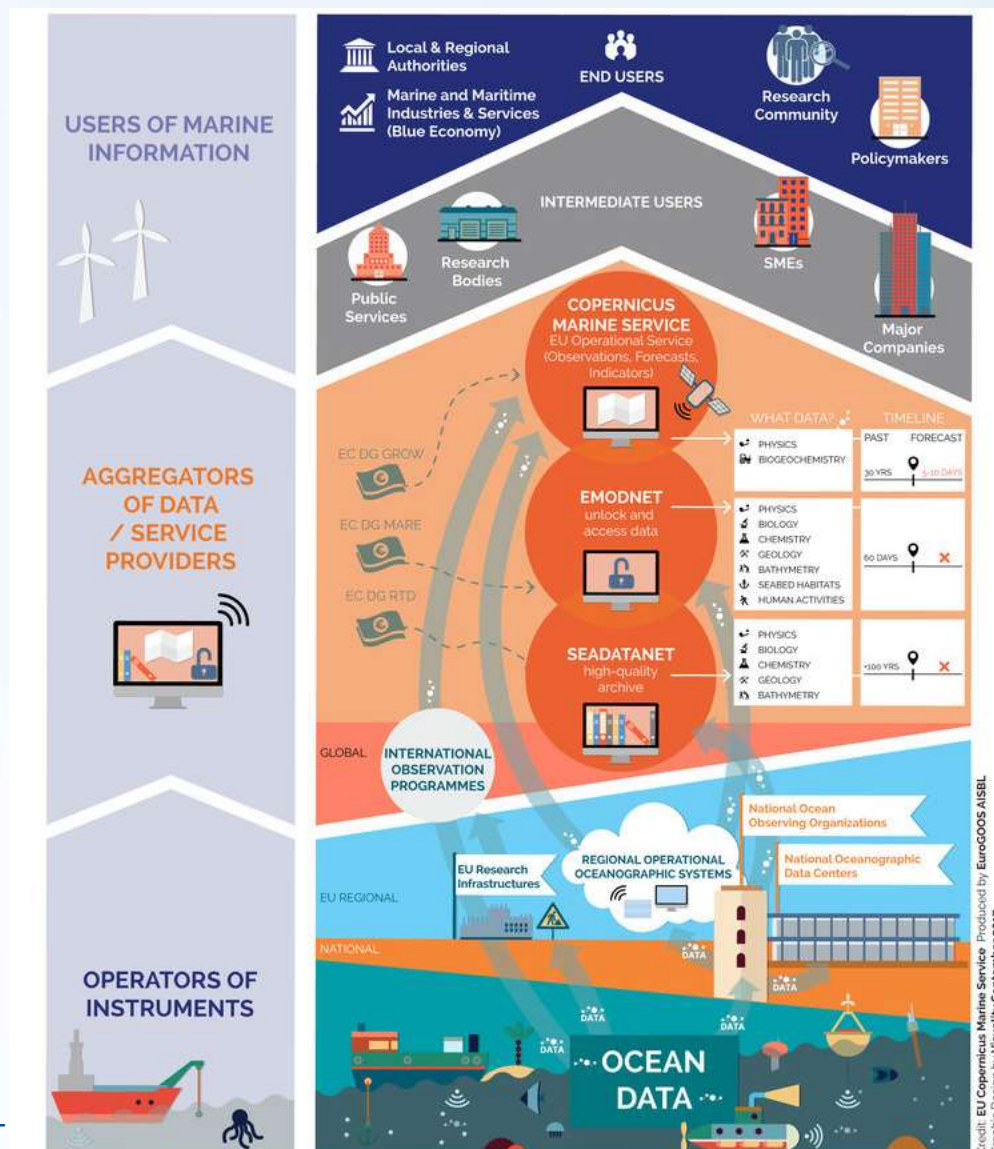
USERS OF MARINE INFORMATION

AGGREGATORS OF DATA / SERVICE PROVIDERS

OPERATORS OF INSTRUMENTS

Local & Regional Authorities

Marine and Maritime Industries & Services (Blue Economy)

END USERS

Research Community

Policymakers

INTERMEDIATE USERS

Research Bodies

SMEs

Public Services

Major Companies

COPERNICUS MARINE SERVICE
EU Operational Service (Observations, Forecasts, Indicators)

EC DG GROW

EC DG MARE

EC DG RTD

WHAT DATA?

TIMELINE

PAST FORECAST

PHYSICS
BIOGEOCHEMISTRY

30 YRS 5-10 DAYS

EMODNET
unlock and access data

PHYSICS
BIOLOGY
CHEMISTRY
GEOLOGY
BATHYMETRY
SEABED HABITATS
HUMAN ACTIVITIES

60 DAYS

SEADATANET
high-quality archive

PHYSICS
BIOLOGY
CHEMISTRY
GEOLOGY
BATHYMETRY

+100 YRS

GLOBAL

INTERNATIONAL OBSERVATION PROGRAMMES

National Ocean Observing Organizations

National Oceanographic Data Centers

EU Research Infrastructures

REGIONAL OPERATIONAL OCEANOGRAPHIC SYSTEMS

EU REGIONAL

NATIONAL

DATA

DATA

DATA

DATA

DATA

OCEAN DATA

Credit: EU Copernicus Marine Service Produced by EuroGOOS AISBL